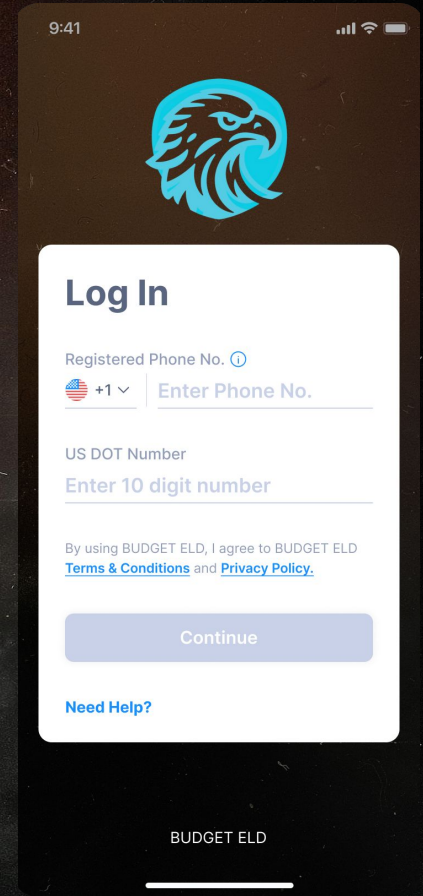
9:41

Log In

Registered Phone No. i

+1

Enter Phone No.

US DOT Number

Enter 10 digit number

By using BUDGET ELD, I agree to BUDGET ELD Terms & Conditions and Privacy Policy.

Continue

Need Help?

BUDGET ELD